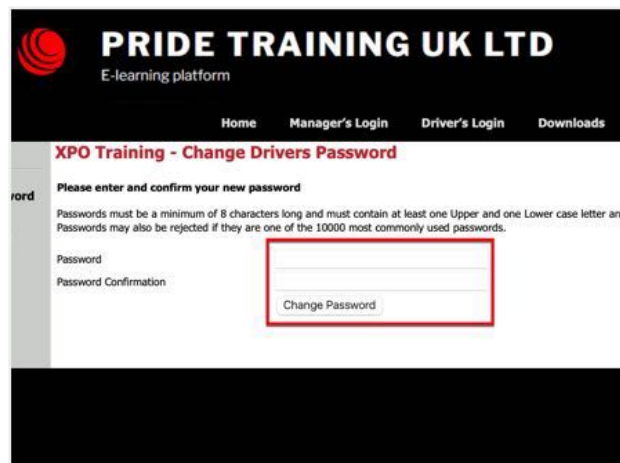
PRIDE TRAINING UK LTD

E-learning platform

Home Manager's Login Driver's Login Downloads

XPO Training - Change Drivers Password

rord

Please enter and confirm your new password

Passwords must be a minimum of 8 characters long and must contain at least one Upper and one Lower case letter an

Passwords may also be rejected if they are one of the 10000 most commonly used passwords.

Password

Password Confirmation

Change Password